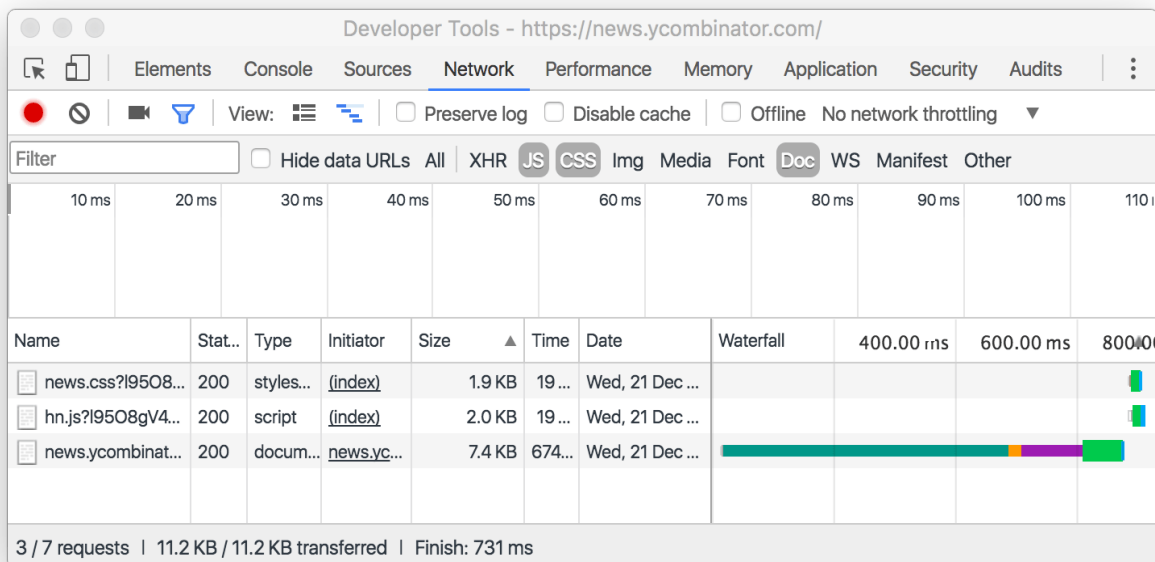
Developer Tools - https://news.ycombinator.com/

Elements Console Sources Network Performance Memory Application Security Audits

View: Preserve log Disable cache Offline No network throttling

Filter Hide data URLs All XHR JS CSS Img Media Font Doc WS Manifest Other

10 ms 20 ms 30 ms 40 ms 50 ms 60 ms 70 ms 80 ms 90 ms 100 ms 110

| Name | Stat... | Type | Initiator | Size | Time | Date | Waterfall 400.00 ms 600.00 ms 800.00 |
|---|---|---|---|---|---|---|---|
| news.css?l95O8... | 200 | styles... | (index) | 1.9 KB | 19 ... | Wed, 21 Dec ... | |
| hn.js?l95O8gV4... | 200 | script | (index) | 2.0 KB | 19 ... | Wed, 21 Dec ... | |
| news.ycombinat... | 200 | docum... | news.yc... | 7.4 KB | 674... | Wed, 21 Dec ... | |

3 / 7 requests | 11.2 KB / 11.2 KB transferred | Finish: 731 ms